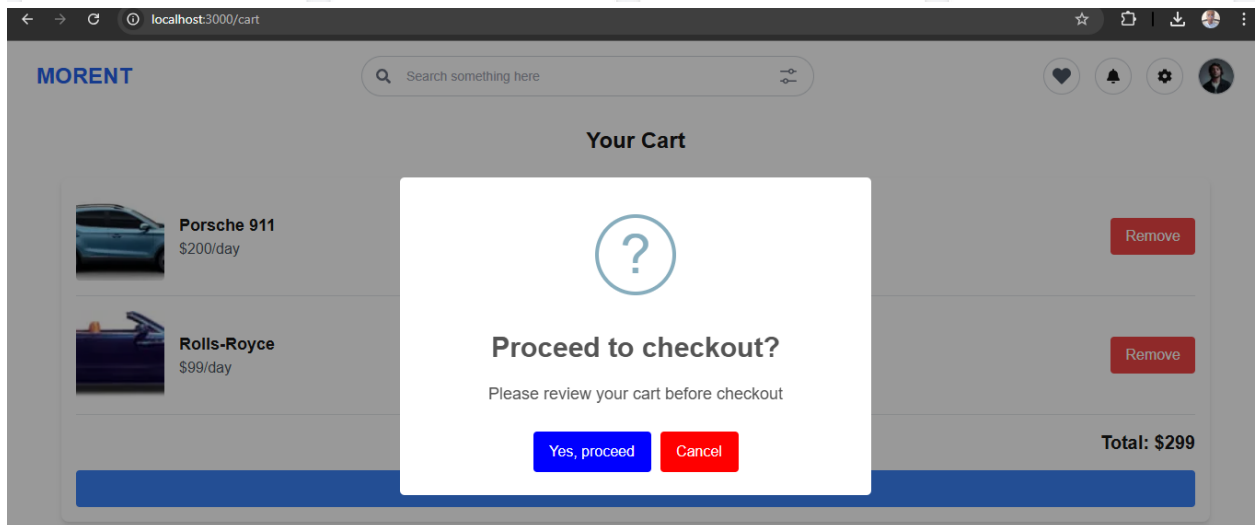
localhost:3000/cart

MORENT

Search something here

Your Cart

Porsche 911
$200/day

Remove

Rolls-Royce
$99/day

Remove

Total: $299

?

Proceed to checkout?

Please review your cart before checkout

Yes, proceed

Cancel